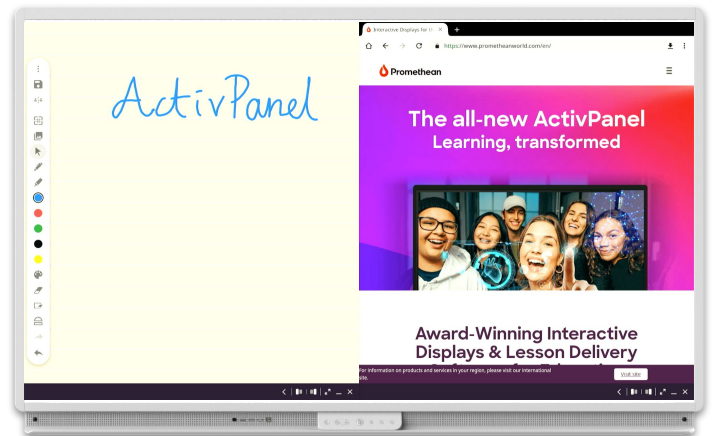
ActivPanel

Interactive Displays for th

https://www.prometheanworld.com/en/

Promethean

The all-new ActivPanel
Learning, transformed

Award-Winning Interactive Displays & Lesson Delivery

For information on products and services in your region, please visit our international site.

Visit site